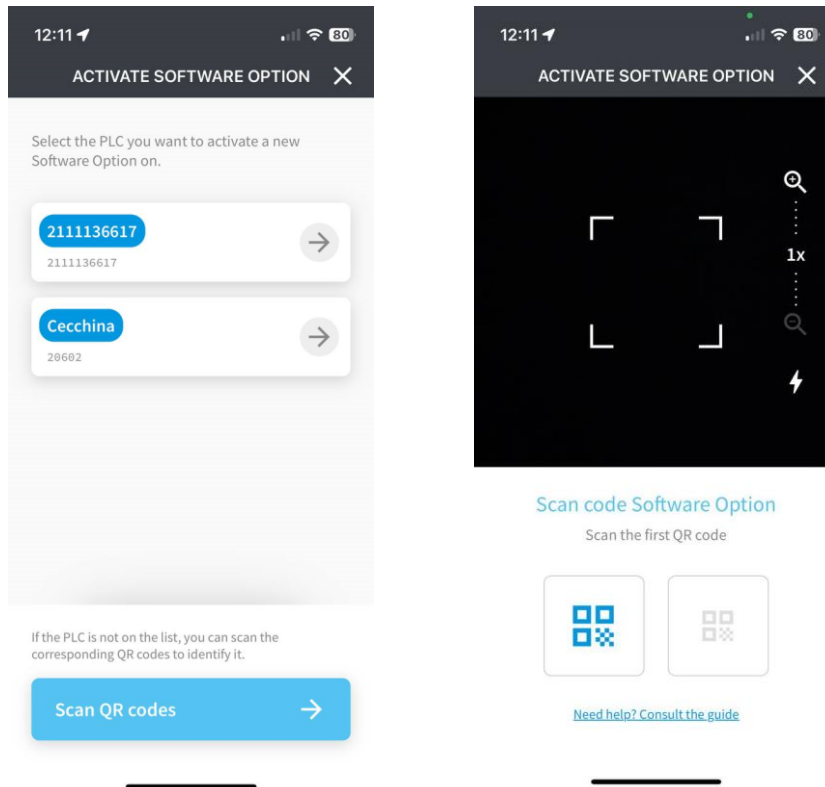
12:11 80

ACTIVATE SOFTWARE OPTION

Select the PLC you want to activate a new Software Option on.

2111136617
2111136617

Cecchina
20602

If the PLC is not on the list, you can scan the corresponding QR codes to identify it.

Scan QR codes

12:11 80

ACTIVATE SOFTWARE OPTION

1x

Scan code Software Option

Scan the first QR code

Need help? Consult the guide